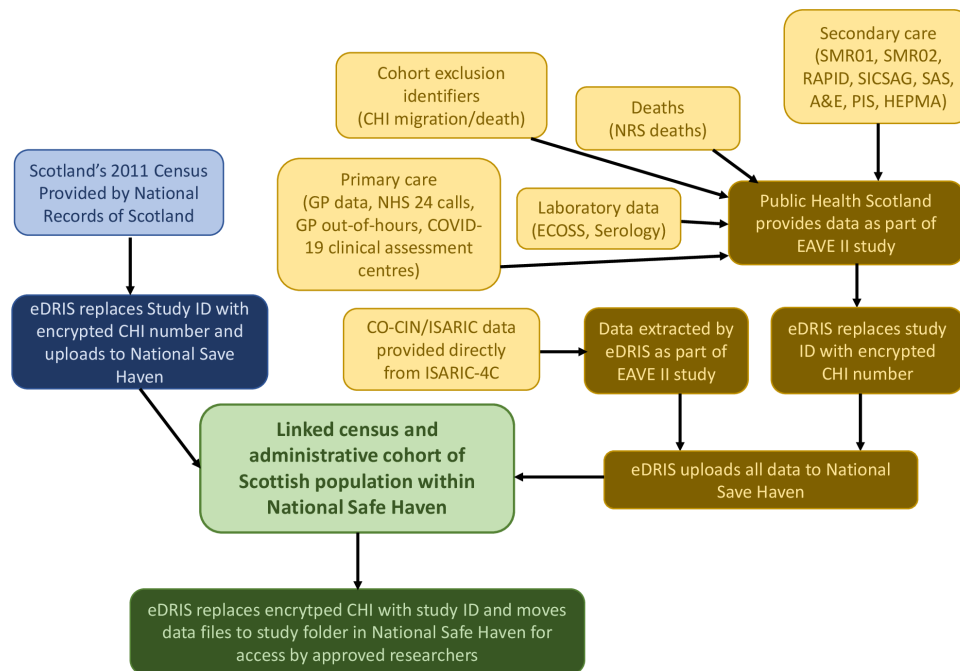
Secondary care (SMR01, SMR02, RAPID, SICSAG, SAS, A&E, PIS, HEPMA)

Cohort exclusion identifiers (CHI migration/death)

Deaths (NRS deaths)

Scotland's 2011 Census Provided by National Records of Scotland

Primary care (GP data, NHS 24 calls, GP out-of-hours, COVID-19 clinical assessment centres)

Laboratory data (ECOSS, Serology)

Public Health Scotland provides data as part of EAVE II study

eDRIS replaces Study ID with encrypted CHI number and uploads to National Save Haven

CO-CIN/ISARIC data provided directly from ISARIC-4C

Data extracted by eDRIS as part of EAVE II study

eDRIS replaces study ID with encrypted CHI number

Linked census and administrative cohort of Scottish population within National Safe Haven

eDRIS uploads all data to National Save Haven

eDRIS replaces encrytped CHI with study ID and moves data files to study folder in National Safe Haven for access by approved researchers